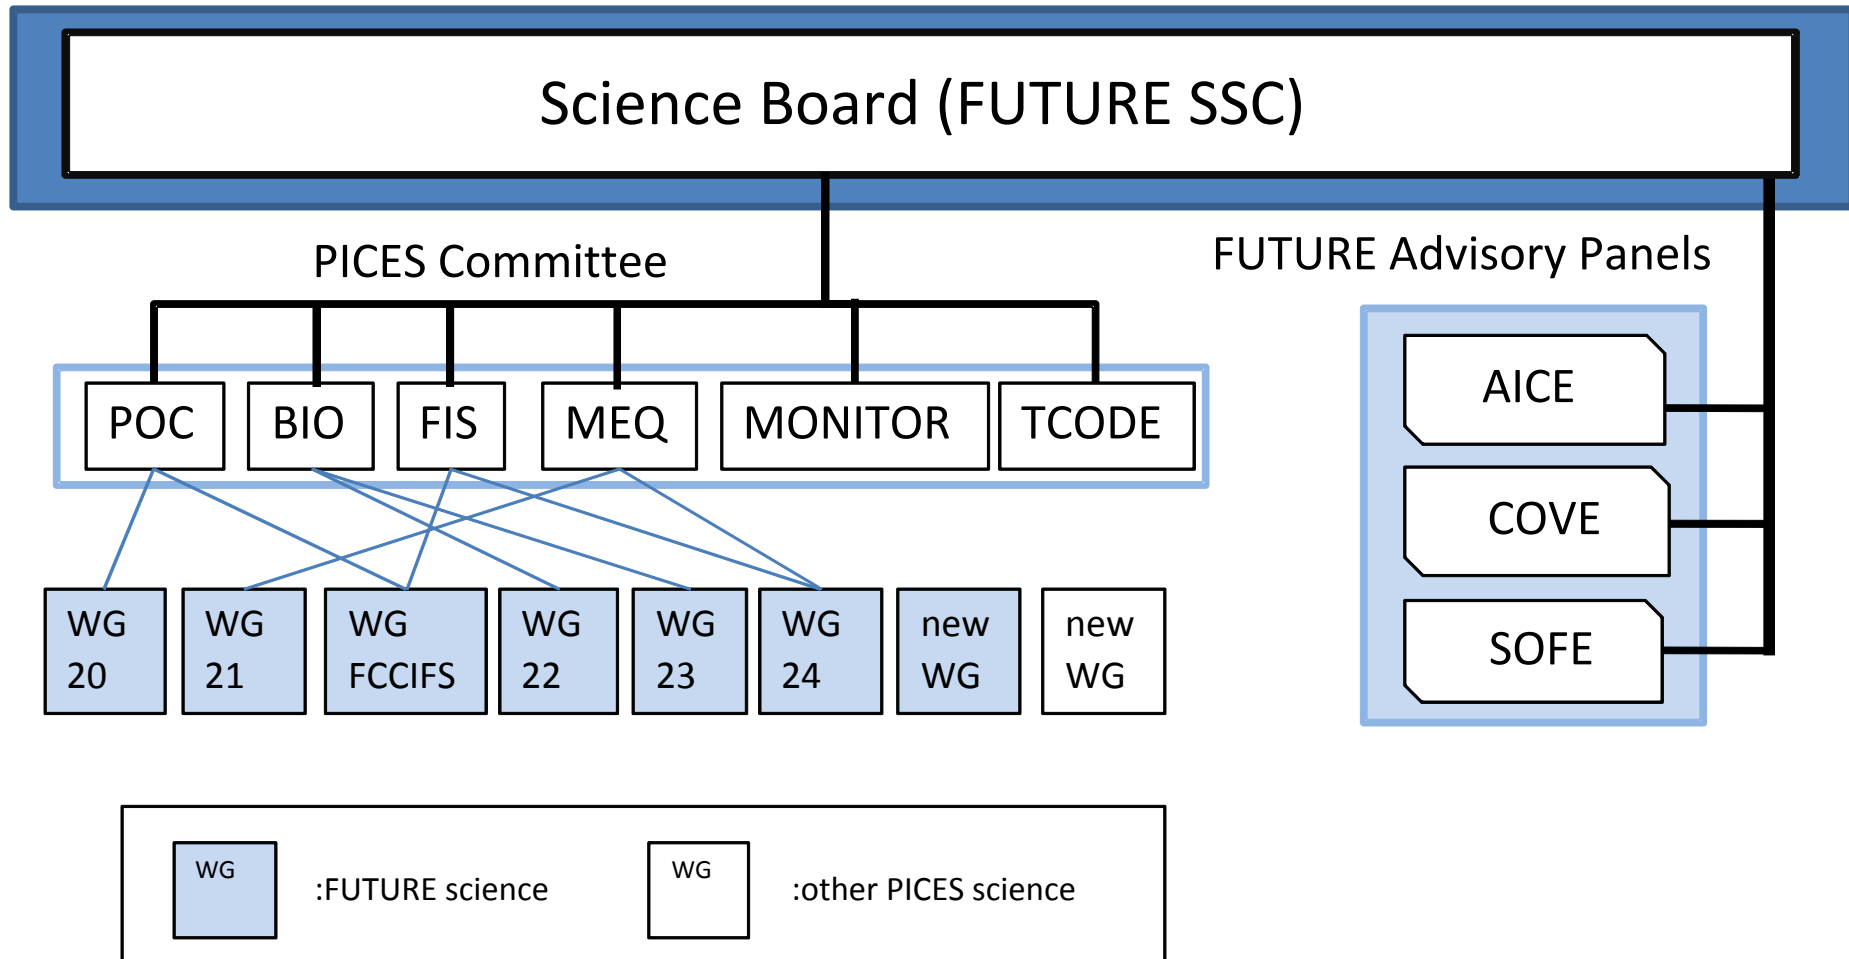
Science Board (FUTURE SSC)

PICES Committee

FUTURE Advisory Panels

POC

BIO

FIS

MEQ

MONITOR

TCODE

AICE

COVE

SOFE

WG 20

WG 21

WG FCCIFS

WG 22

WG 23

WG 24

new WG

new WG

WG

:FUTURE science

WG

:other PICES science